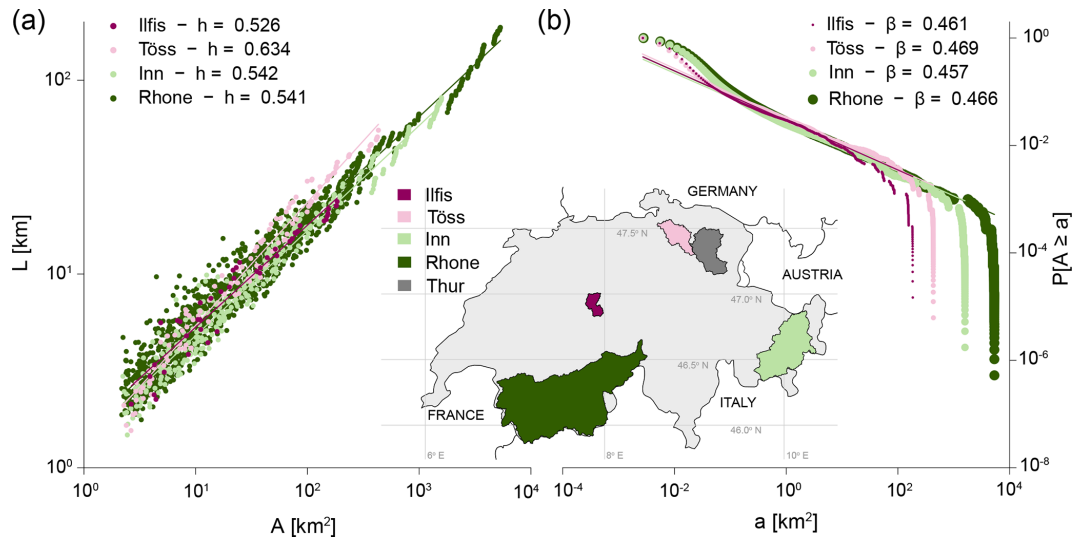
(a)

Ilfis − h = 0.526
Töss − h = 0.634
Inn − h = 0.542
Rhone − h = 0.541

$10^2$

$10^1$

$10^0$

L [km]

$10^0$ $10^1$ $10^2$ $10^3$ $10^4$

A [km$^2$]

(b)

Ilfis − β = 0.461
Töss − β = 0.469
Inn − β = 0.457
Rhone − β = 0.466

$10^0$

$10^{-2}$

$10^{-4}$

$10^{-6}$

$10^{-8}$

P[A ≥ a]

$10^{-4}$ $10^{-2}$ $10^0$ $10^2$ $10^4$

a [km$^2$]

Ilfis
Töss
Inn
Rhone
Thur

GERMANY
AUSTRIA
FRANCE
ITALY

47.5° N
47.0° N
46.5° N
46.0° N
6° E
8° E
10° E